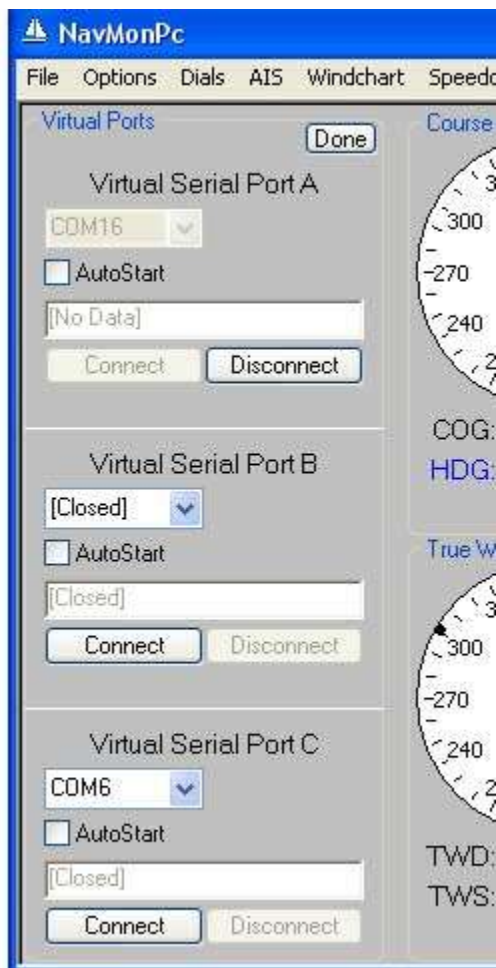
NavMonPc

File Options Dials AIS Windchart Speedo

Virtual Ports

Done

Virtual Serial Port A

COM16

AutoStart

[No Data]

Connect Disconnect

Virtual Serial Port B

[Closed]

AutoStart

[Closed]

Connect Disconnect

Virtual Serial Port C

COM6

AutoStart

[Closed]

Connect Disconnect

Course

3

300

270

240

2

COG:

HDG:

True W

3

300

270

240

2

TWD:

TWS: